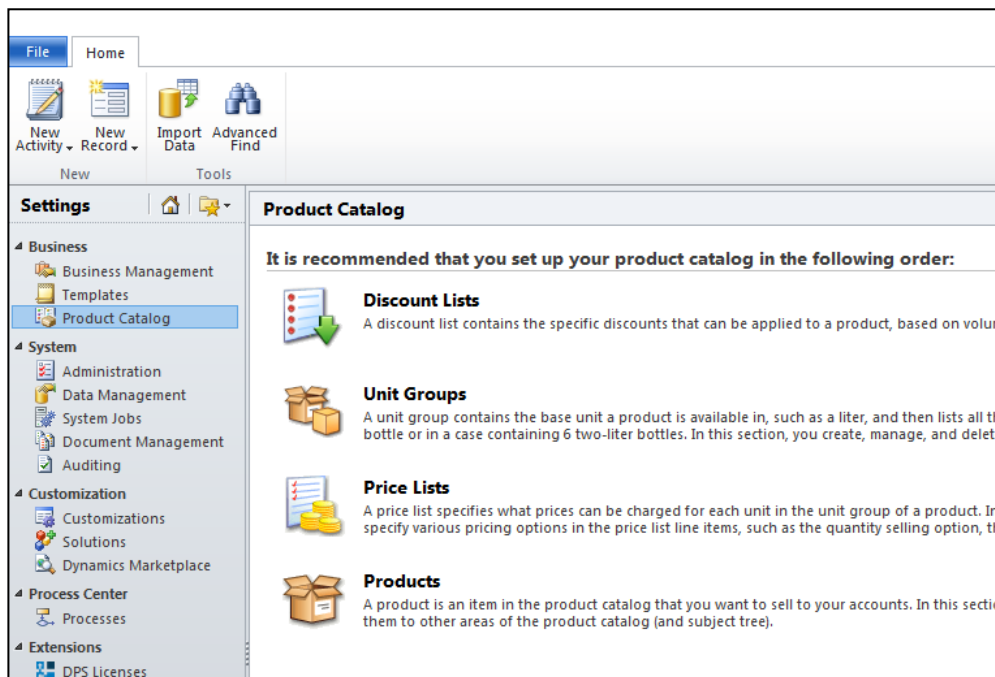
File
Home

New Activity
New Record
New

Import Data
Advanced Find
Tools

Settings

Business
Business Management
Templates
Product Catalog

System
Administration
Data Management
System Jobs
Document Management
Auditing

Customization
Customizations
Solutions
Dynamics Marketplace

Process Center
Processes

Extensions
DPS Licenses

Product Catalog

It is recommended that you set up your product catalog in the following order:

Discount Lists
A discount list contains the specific discounts that can be applied to a product, based on volu

Unit Groups
A unit group contains the base unit a product is available in, such as a liter, and then lists all t bottle or in a case containing 6 two-liter bottles. In this section, you create, manage, and delet

Price Lists
A price list specifies what prices can be charged for each unit in the unit group of a product. I specify various pricing options in the price list line items, such as the quantity selling option, t

Products
A product is an item in the product catalog that you want to sell to your accounts. In this secti them to other areas of the product catalog (and subject tree).